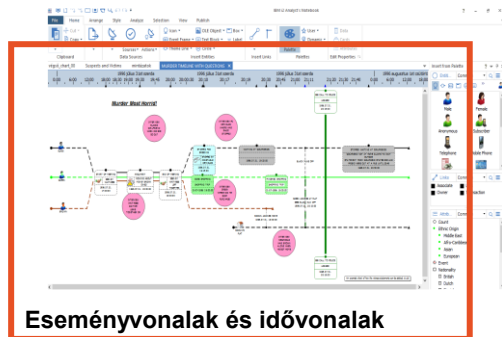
File Home Arrange Style Analyze Selection View Publish

IBM i2 Analyst's Notebook

Clipboard Data Sources Insert Entities Insert Links Palettes Edit Properties

Murder Most Horrid!

Eseményvonalak és idővonalak